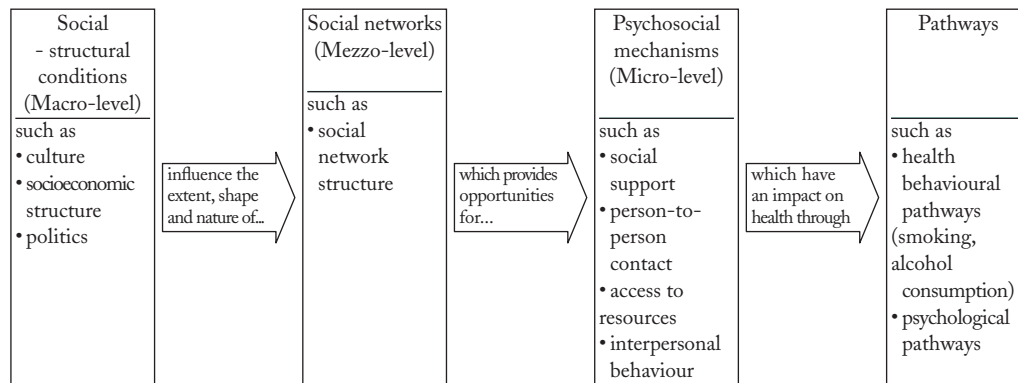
Social - structural conditions (Macro-level)

such as
• culture
• socioeconomic structure
• politics

influence the extent, shape and nature of...

Social networks (Mezzo-level)

such as
• social network structure

which provides opportunities for...

Psychosocial mechanisms (Micro-level)

such as
• social support
• person-to-person contact
• access to resources
• interpersonal behaviour

which have an impact on health through

Pathways

such as
• health behavioural pathways (smoking, alcohol consumption)
• psychological pathways